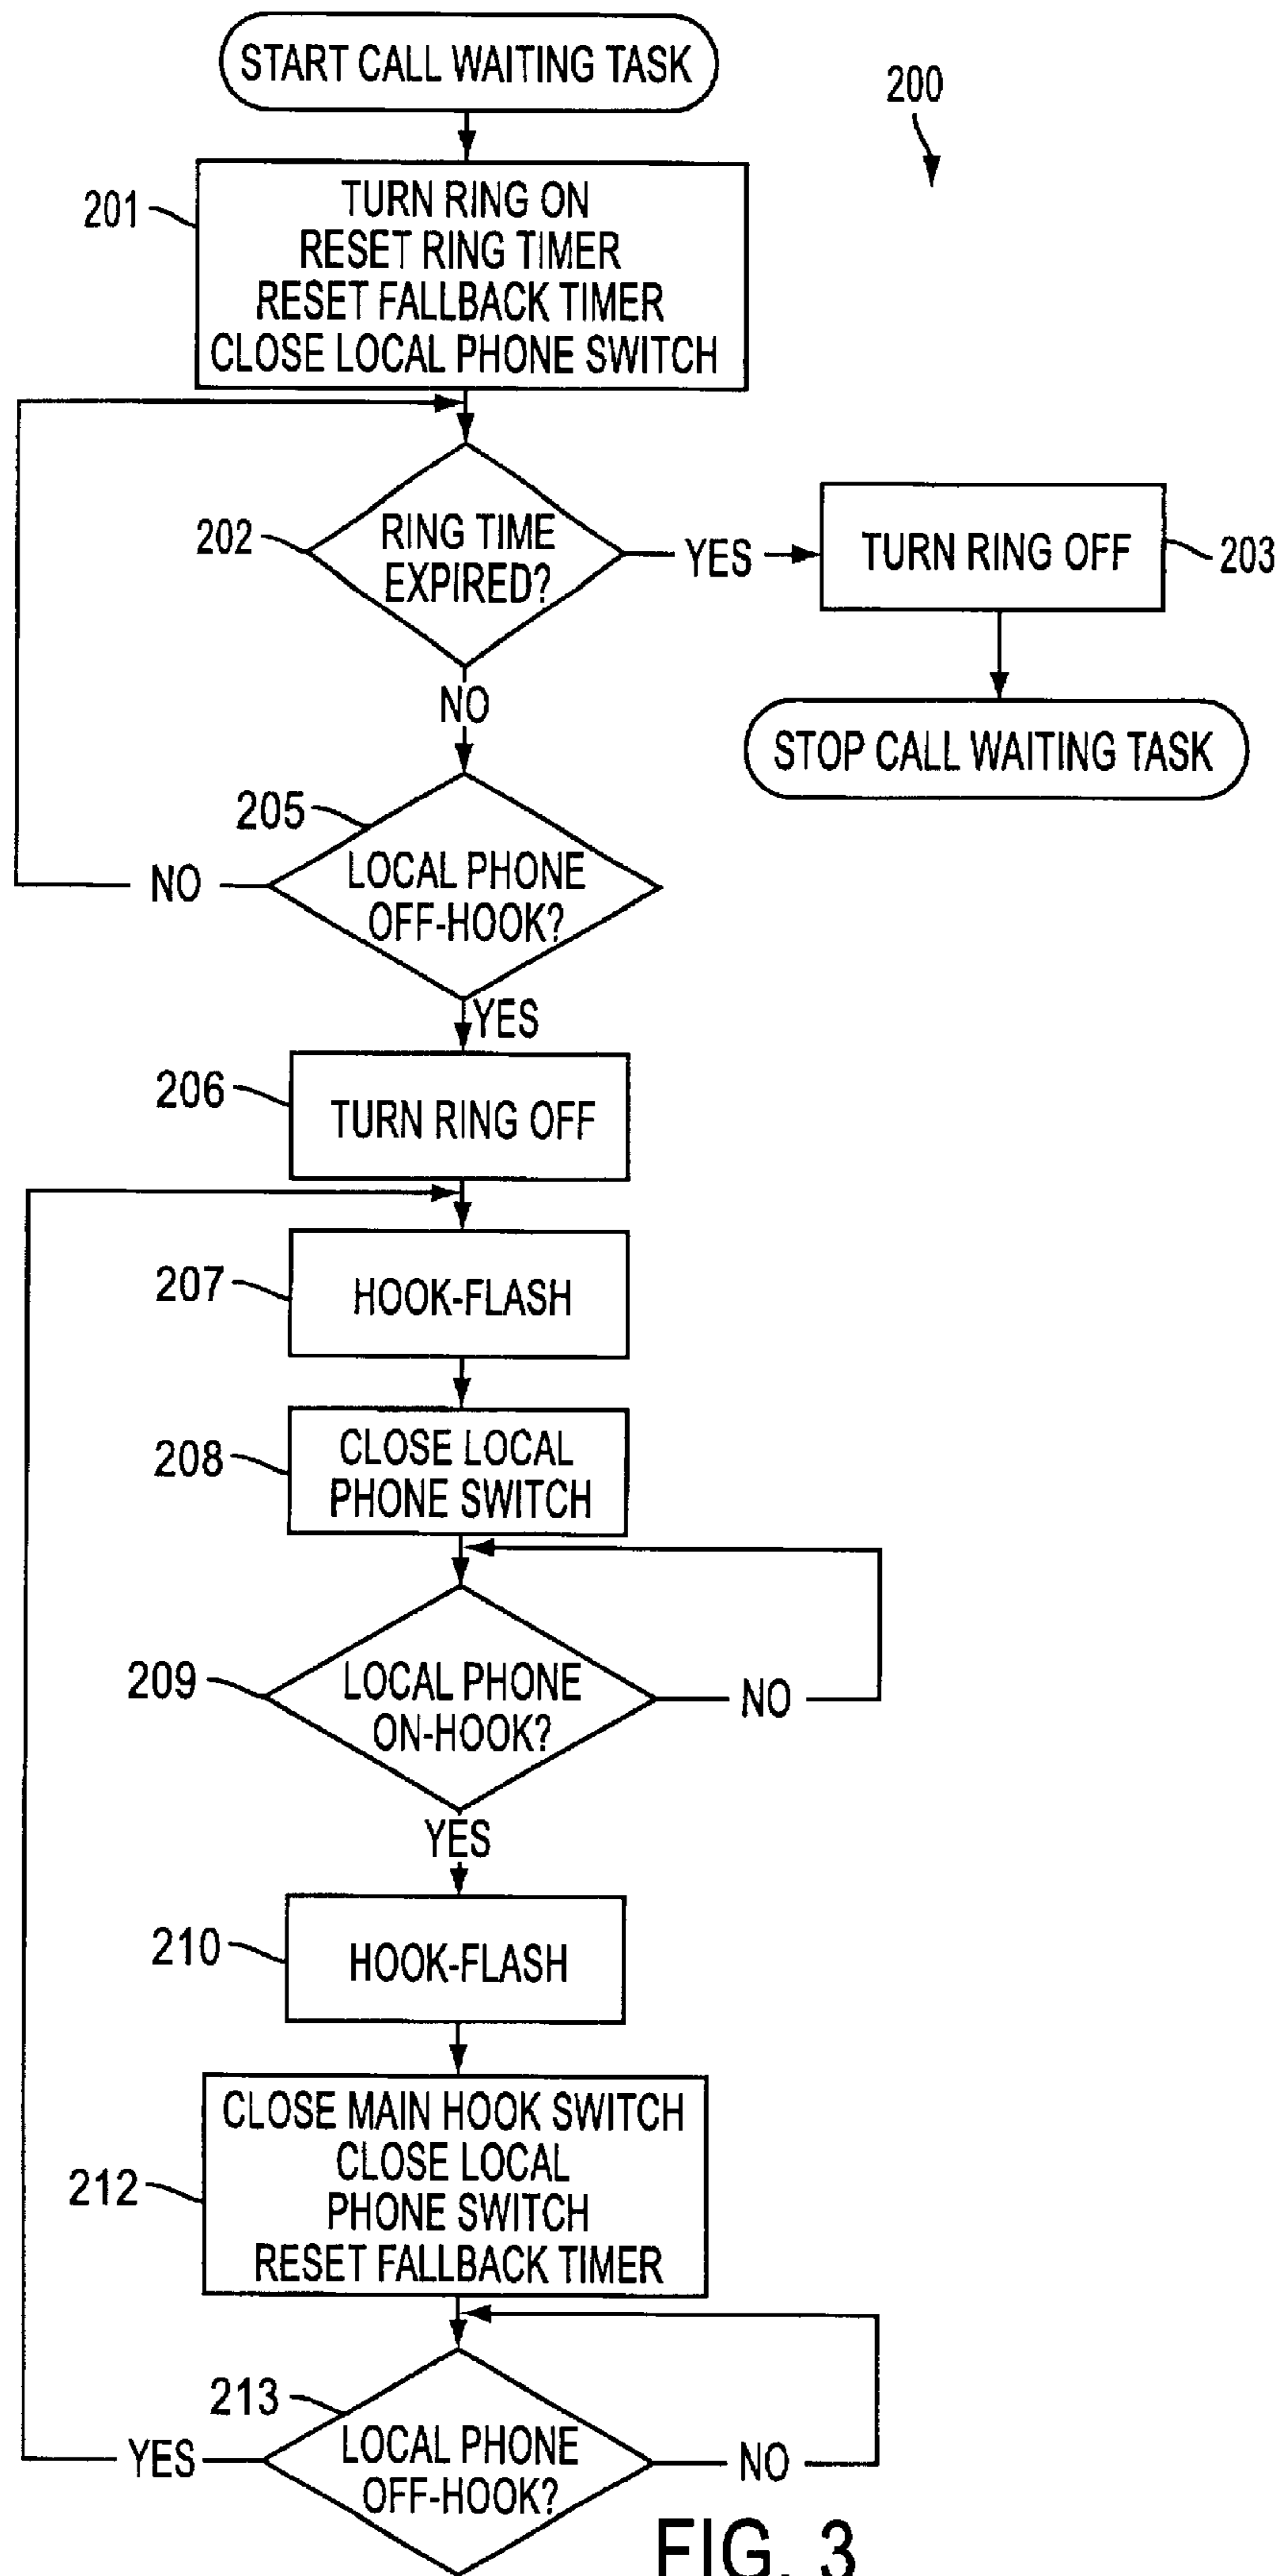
START CALL WAITING TASK

200

201 TURN RING ON
RESET RING TIMER
RESET FALLBACK TIMER
CLOSE LOCAL PHONE SWITCH

202 RING TIME EXPIRED?

YES

TURN RING OFF 203

STOP CALL WAITING TASK

NO

205 LOCAL PHONE OFF-HOOK?

NO

YES

206 TURN RING OFF

207 HOOK-FLASH

208 CLOSE LOCAL PHONE SWITCH

209 LOCAL PHONE ON-HOOK?

NO

YES

210 HOOK-FLASH

212 CLOSE MAIN HOOK SWITCH
CLOSE LOCAL
PHONE SWITCH
RESET FALLBACK TIMER

213 LOCAL PHONE OFF-HOOK?

YES

NO

FIG. 3